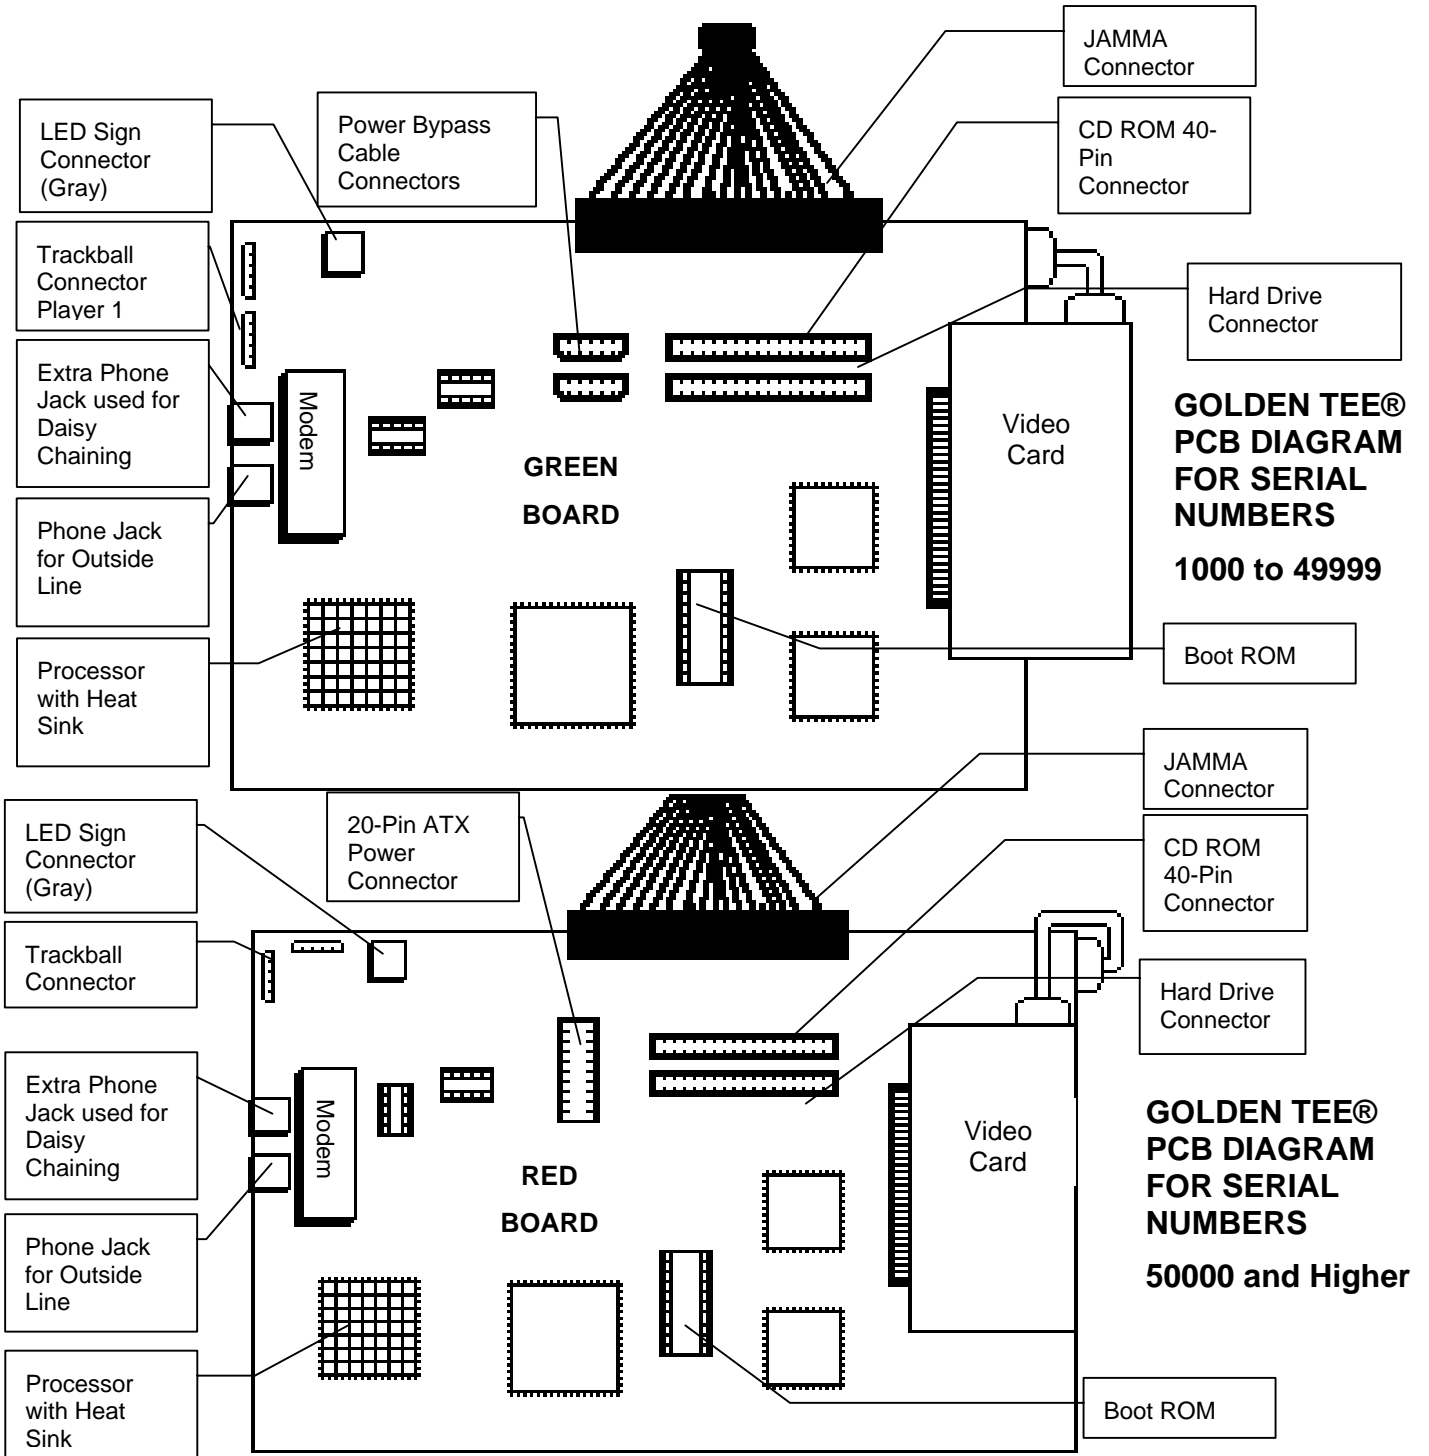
JAMMA Connector

LED Sign Connector (Gray)

Power Bypass Cable Connectors

CD ROM 40-Pin Connector

Trackball Connector Player 1

Hard Drive Connector

Extra Phone Jack used for Daisy Chaining

Modem

Video Card

GOLDEN TEE® PCB DIAGRAM FOR SERIAL NUMBERS

1000 to 49999

GREEN BOARD

Phone Jack for Outside Line

Processor with Heat Sink

Boot ROM

JAMMA Connector

LED Sign Connector (Gray)

20-Pin ATX Power Connector

CD ROM 40-Pin Connector

Trackball Connector

Hard Drive Connector

Extra Phone Jack used for Daisy Chaining

Modem

Video Card

GOLDEN TEE® PCB DIAGRAM FOR SERIAL NUMBERS

50000 and Higher

RED BOARD

Phone Jack for Outside Line

Processor with Heat Sink

Boot ROM